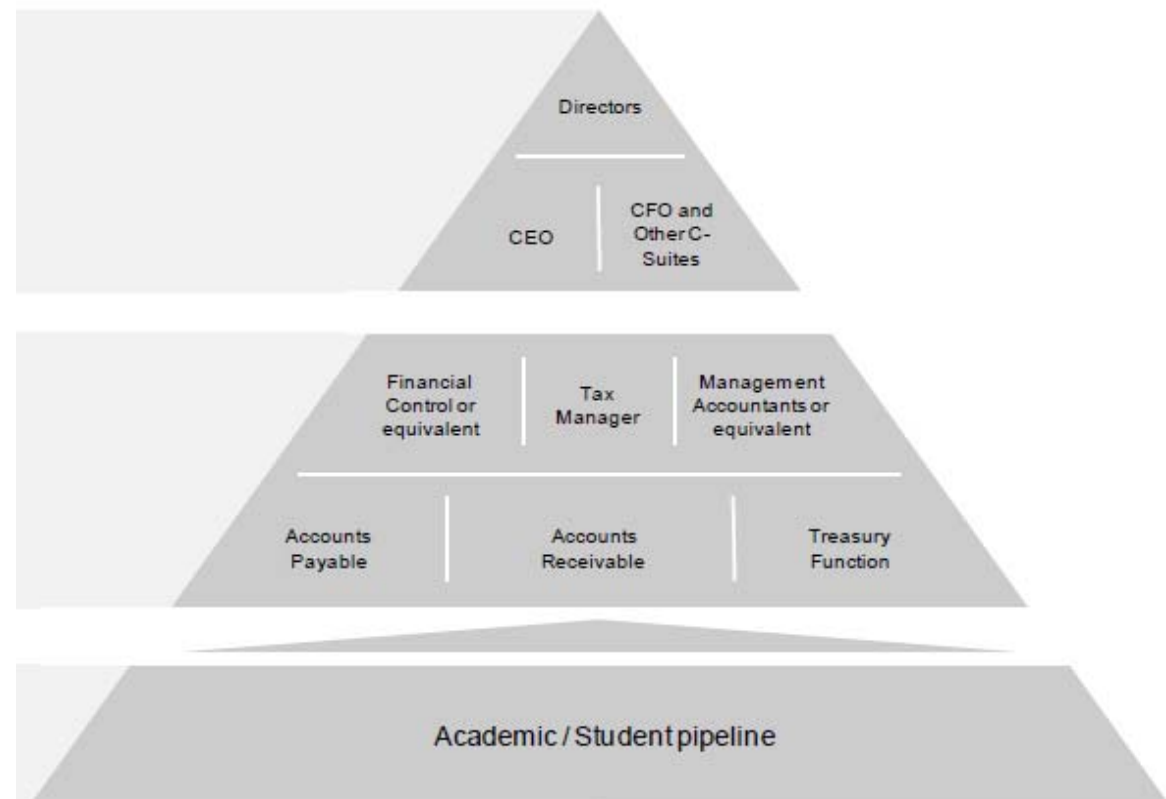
Directors

CEO

CFO and Other C-Suites

Financial Control or equivalent

Tax Manager

Management Accountants or equivalent

Accounts Payable

Accounts Receivable

Treasury Function

Academic / Student pipeline